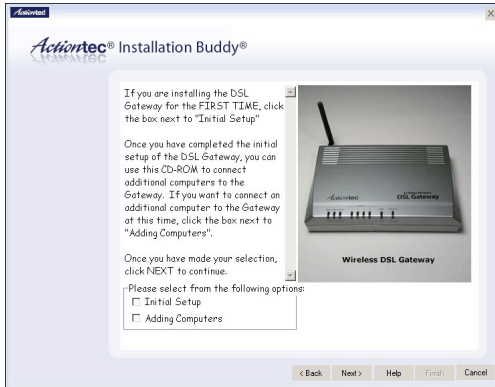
Actiontec

×

Actiontec® Installation Buddy®

If you are installing the DSL Gateway for the FIRST TIME, click the box next to "Initial Setup"

Once you have completed the initial setup of the DSL Gateway, you can use this CD-ROM to connect additional computers to the Gateway. If you want to connect an additional computer to the Gateway at this time, click the box next to "Adding Computers".

Once you have made your selection, click NEXT to continue.

Actiontec

DSL Gateway

Wireless DSL Gateway

Please select from the following options:

Initial Setup

Adding Computers

< Back Next > Help Finish Cancel